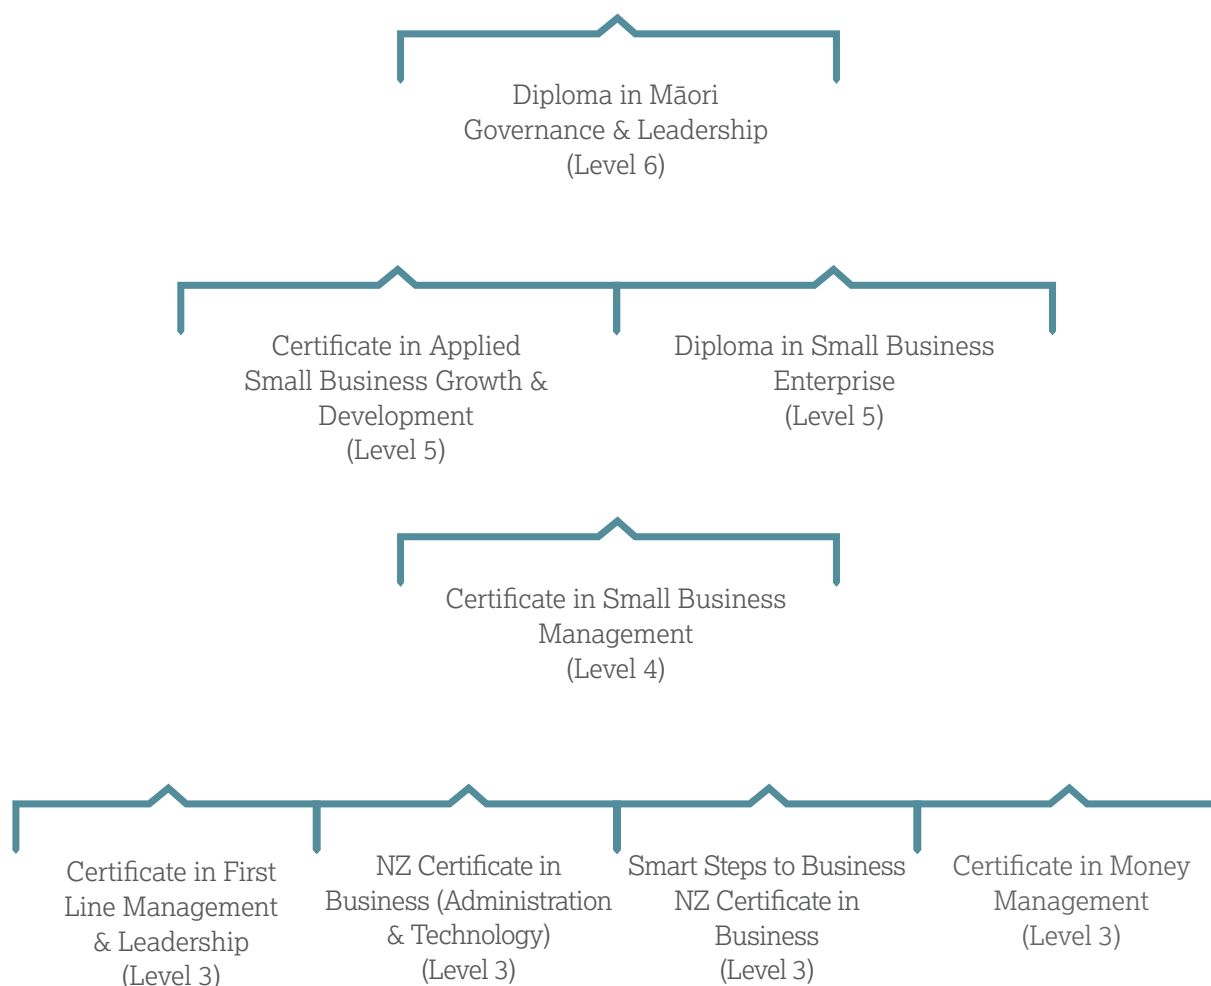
Diploma in Māori Governance & Leadership (Level 6)

Certificate in Applied Small Business Growth & Development (Level 5)

Diploma in Small Business Enterprise (Level 5)

Certificate in Small Business Management (Level 4)

Certificate in First Line Management & Leadership (Level 3)

NZ Certificate in Business (Administration & Technology) (Level 3)

Smart Steps to Business NZ Certificate in Business (Level 3)

Certificate in Money Management (Level 3)